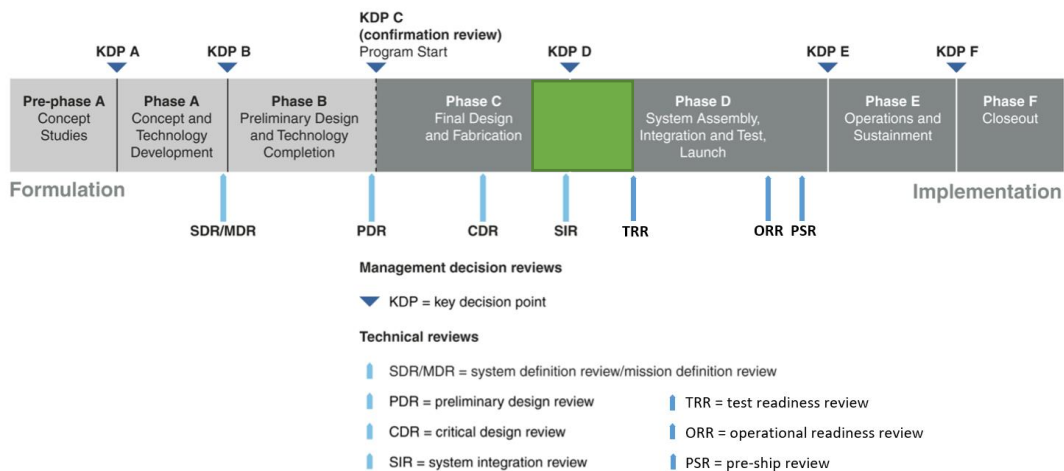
KDP C
(confirmation review)
Program Start

KDP A

KDP B

KDP D

KDP E

KDP F

Pre-phase A
Concept Studies

Phase A
Concept and Technology Development

Phase B
Preliminary Design and Technology Completion

Phase C
Final Design and Fabrication

Phase D
System Assembly, Integration and Test, Launch

Phase E
Operations and Sustainment

Phase F
Closeout

Formulation

Implementation

SDR/MDR

PDR

CDR

SIR

TRR

ORR

PSR

Management decision reviews

KDP = key decision point

Technical reviews

SDR/MDR = system definition review/mission definition review

PDR = preliminary design review

CDR = critical design review

SIR = system integration review

TRR = test readiness review

ORR = operational readiness review

PSR = pre-ship review